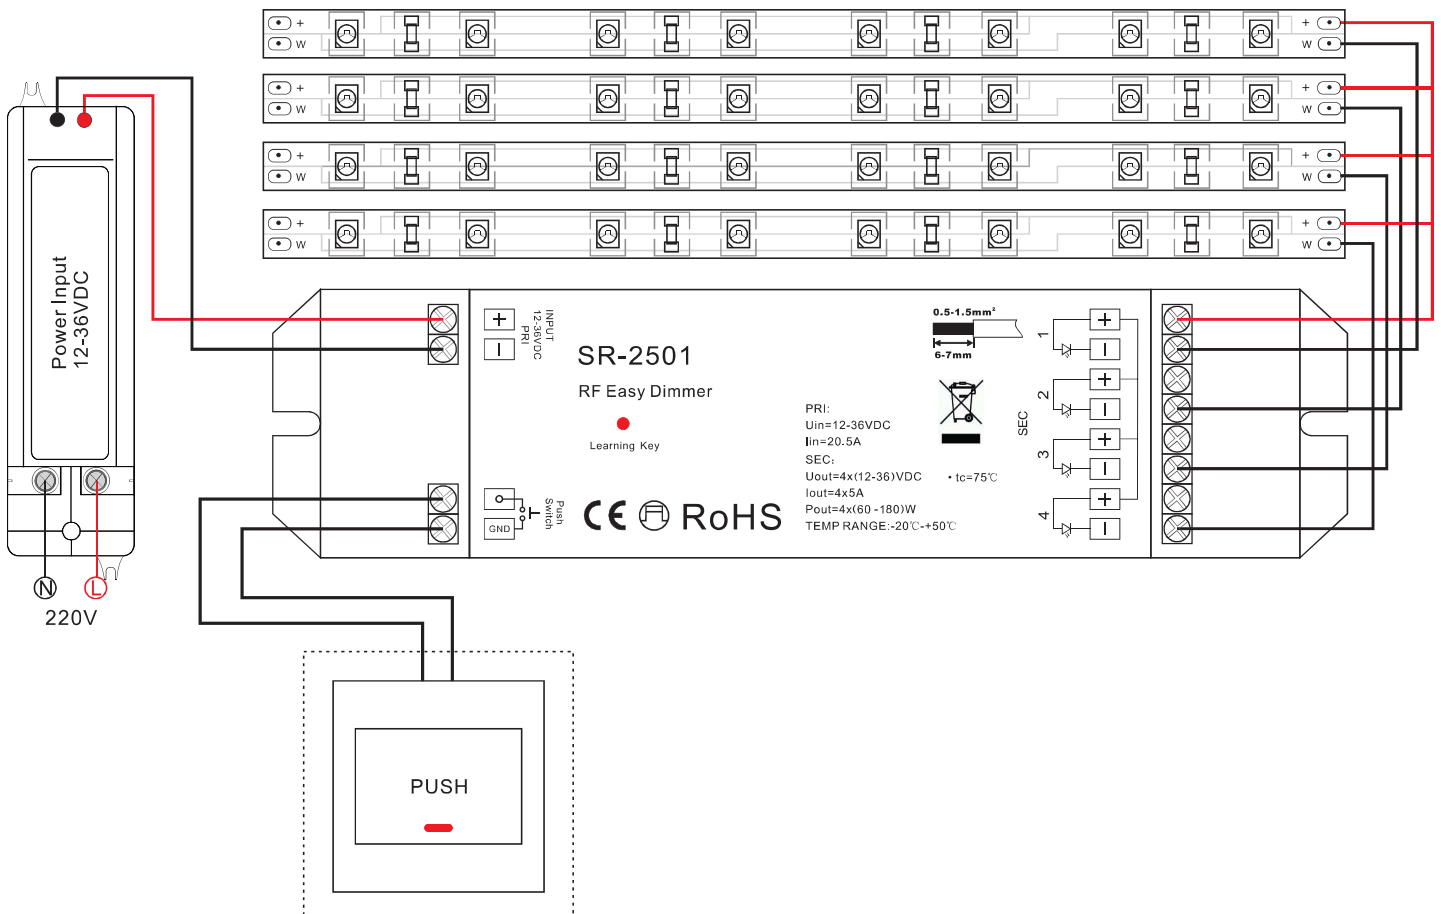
+
W
+
W
+
W
+
W
+
W
+
W
+
W
+
W

Power Input
12-36VDC

N
L
220V

+
−
INPUT
12-36VDC
PRI

SR-2501
RF Easy Dimmer

Learning Key

GND
Push Switch

CE RoHS

0.5-1.5mm²
6-7mm

PRI:
Uin=12-36VDC
Iin=20.5A
SEC:
Uout=4x(12-36)VDC
Iout=4x5A
Pout=4x(60-180)W
TEMP RANGE:-20℃-+50℃

• tc=75℃

SEC

1
+
−
2
+
−
3
+
−
4
+
−

PUSH